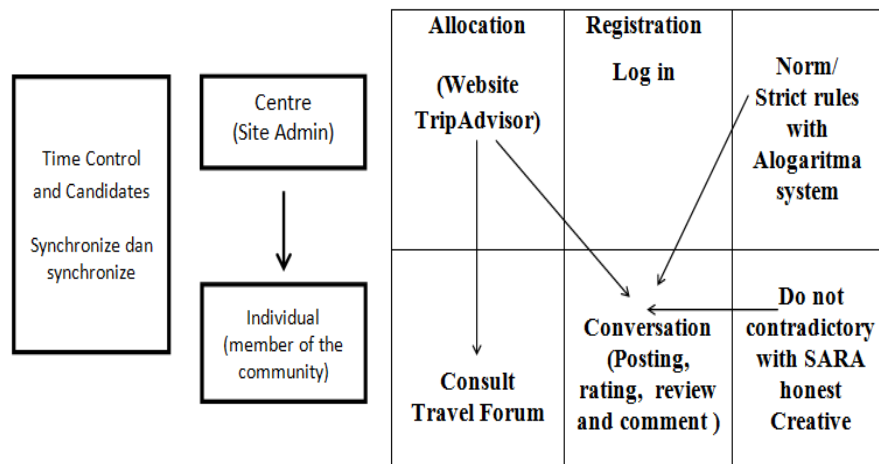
Time Control and Candidates

Synchronize dan synchronize

Centre (Site Admin)

Individual (member of the community)

| Allocation (Website TripAdvisor) | Registration Log in | Norm/ Strict rules with Alogaritma system |
|---|---|---|
| Consult Travel Forum | Conversation (Posting, rating, review and comment ) | Do not contradictory with SARA honest Creative |